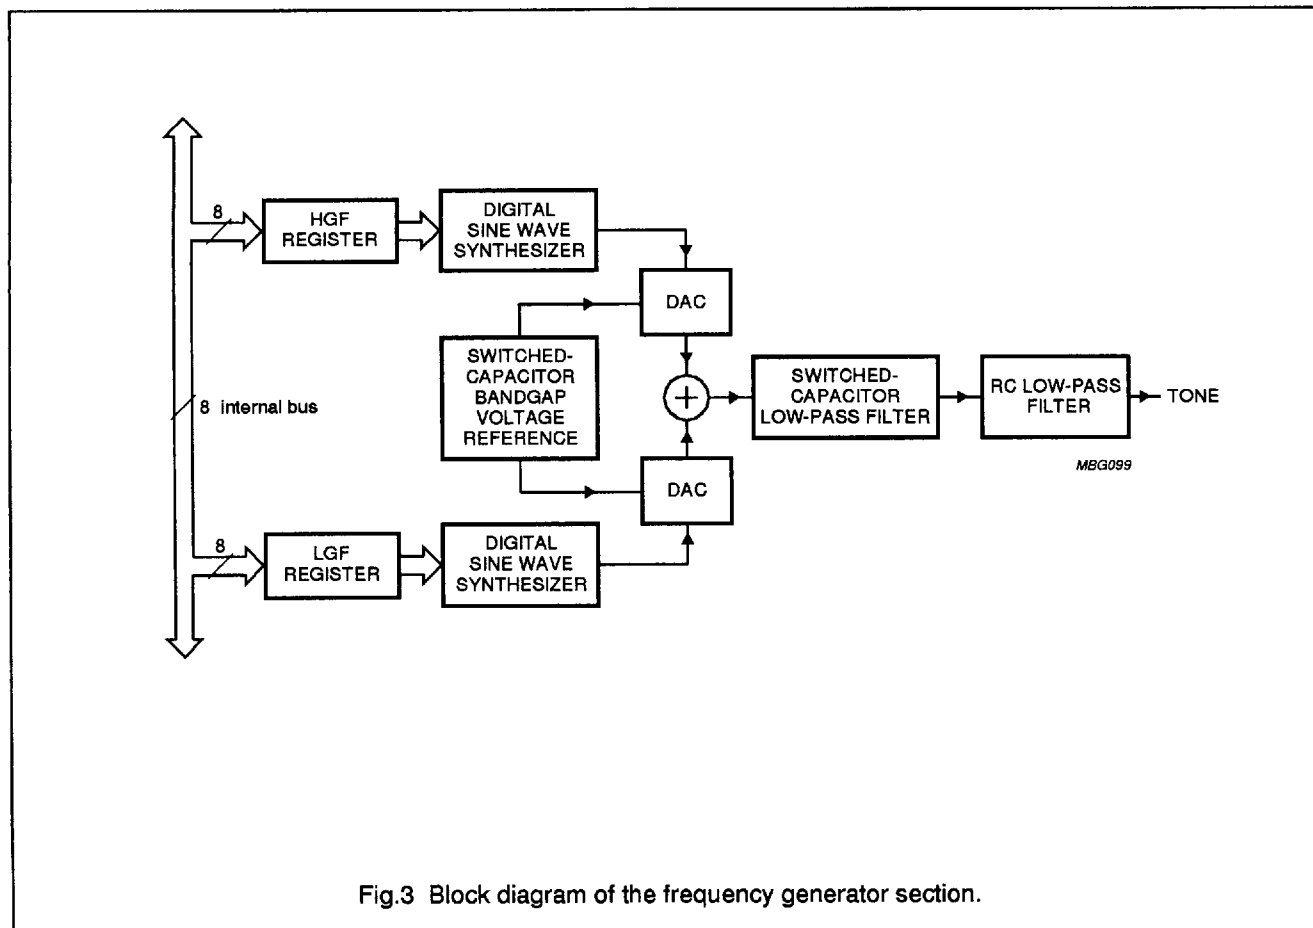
8

HGF REGISTER

DIGITAL SINE WAVE SYNTHESIZER

DAC

SWITCHED-CAPACITOR BANDGAP VOLTAGE REFERENCE

8 internal bus

$+$

SWITCHED-CAPACITOR LOW-PASS FILTER

RC LOW-PASS FILTER

TONE

MBG099

DAC

8

LGF REGISTER

DIGITAL SINE WAVE SYNTHESIZER

Fig.3 Block diagram of the frequency generator section.